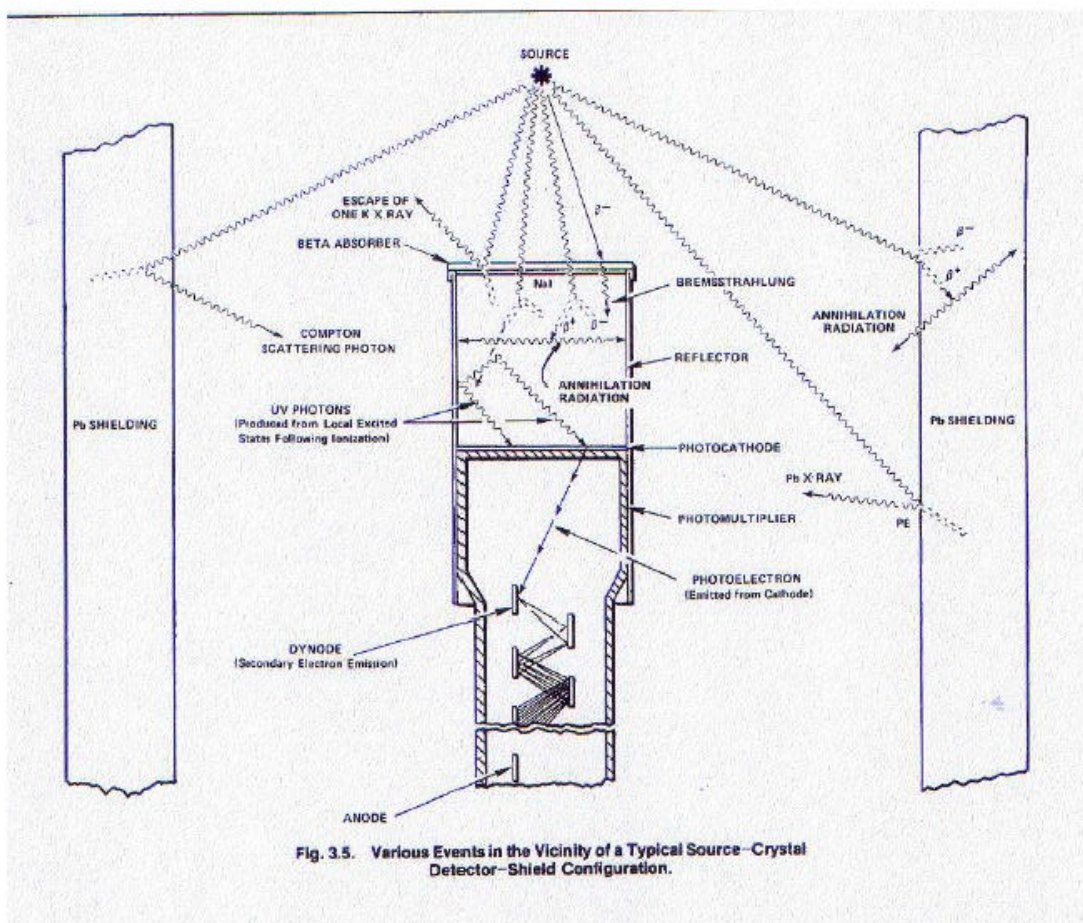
SOURCE

ESCAPE OF ONE K X RAY

$\beta^-$

BETA ABSORBER

NaI

BREMSSTRAHLUNG

$\beta^+$

$\beta^-$

COMPTON SCATTERING PHOTON

REFLECTOR

ANNIHILATION RADIATION

$\beta^-$

$\beta^+$

ANNIHILATION RADIATION

Pb SHIELDING

UV PHOTONS (Produced from Local Excited States Following Ionization)

PHOTOCATHODE

Pb SHIELDING

Pb X RAY

PHOTOMULTIPLIER

PE

PHOTOELECTRON (Emitted from Cathode)

DYNODE (Secondary Electron Emission)

ANODE

Fig. 3.5. Various Events in the Vicinity of a Typical Source–Crystal Detector–Shield Configuration.